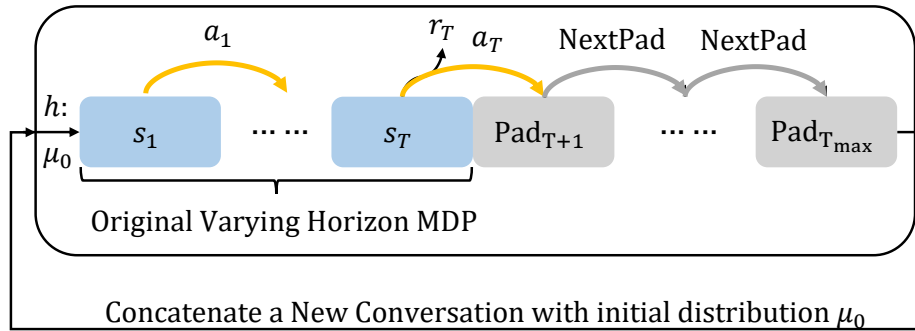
$a_1$

$r_T$ $a_T$

NextPad NextPad

$h$:

$\mu_0$

$s_1$ ⋯ ⋯ $s_T$ $\text{Pad}_{T+1}$ ⋯ ⋯ $\text{Pad}_{T_{\max}}$

Original Varying Horizon MDP

Concatenate a New Conversation with initial distribution $\mu_0$